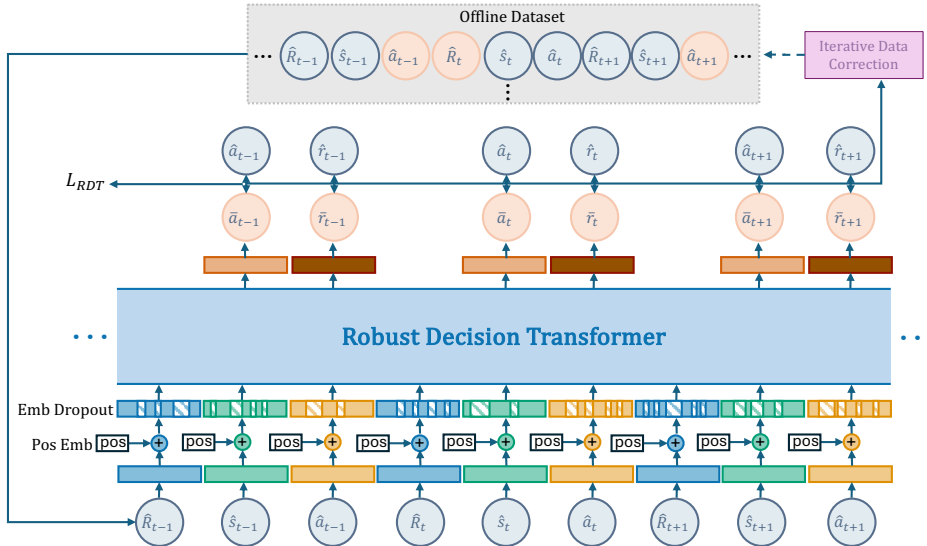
Offline Dataset

… $\hat{R}_{t-1}$ $\hat{s}_{t-1}$ $\hat{a}_{t-1}$ $\hat{R}_t$ $\hat{s}_t$ $\hat{a}_t$ $\hat{R}_{t+1}$ $\hat{s}_{t+1}$ $\hat{a}_{t+1}$ …

⋮

Iterative Data Correction

$\hat{a}_{t-1}$ $\hat{r}_{t-1}$ $\hat{a}_t$ $\hat{r}_t$ $\hat{a}_{t+1}$ $\hat{r}_{t+1}$

$L_{RDT}$

$\bar{a}_{t-1}$ $\bar{r}_{t-1}$ $\bar{a}_t$ $\bar{r}_t$ $\bar{a}_{t+1}$ $\bar{r}_{t+1}$

Robust Decision Transformer

Emb Dropout

Pos Emb pos pos pos pos pos pos pos pos pos

$\hat{R}_{t-1}$ $\hat{s}_{t-1}$ $\hat{a}_{t-1}$ $\hat{R}_t$ $\hat{s}_t$ $\hat{a}_t$ $\hat{R}_{t+1}$ $\hat{s}_{t+1}$ $\hat{a}_{t+1}$